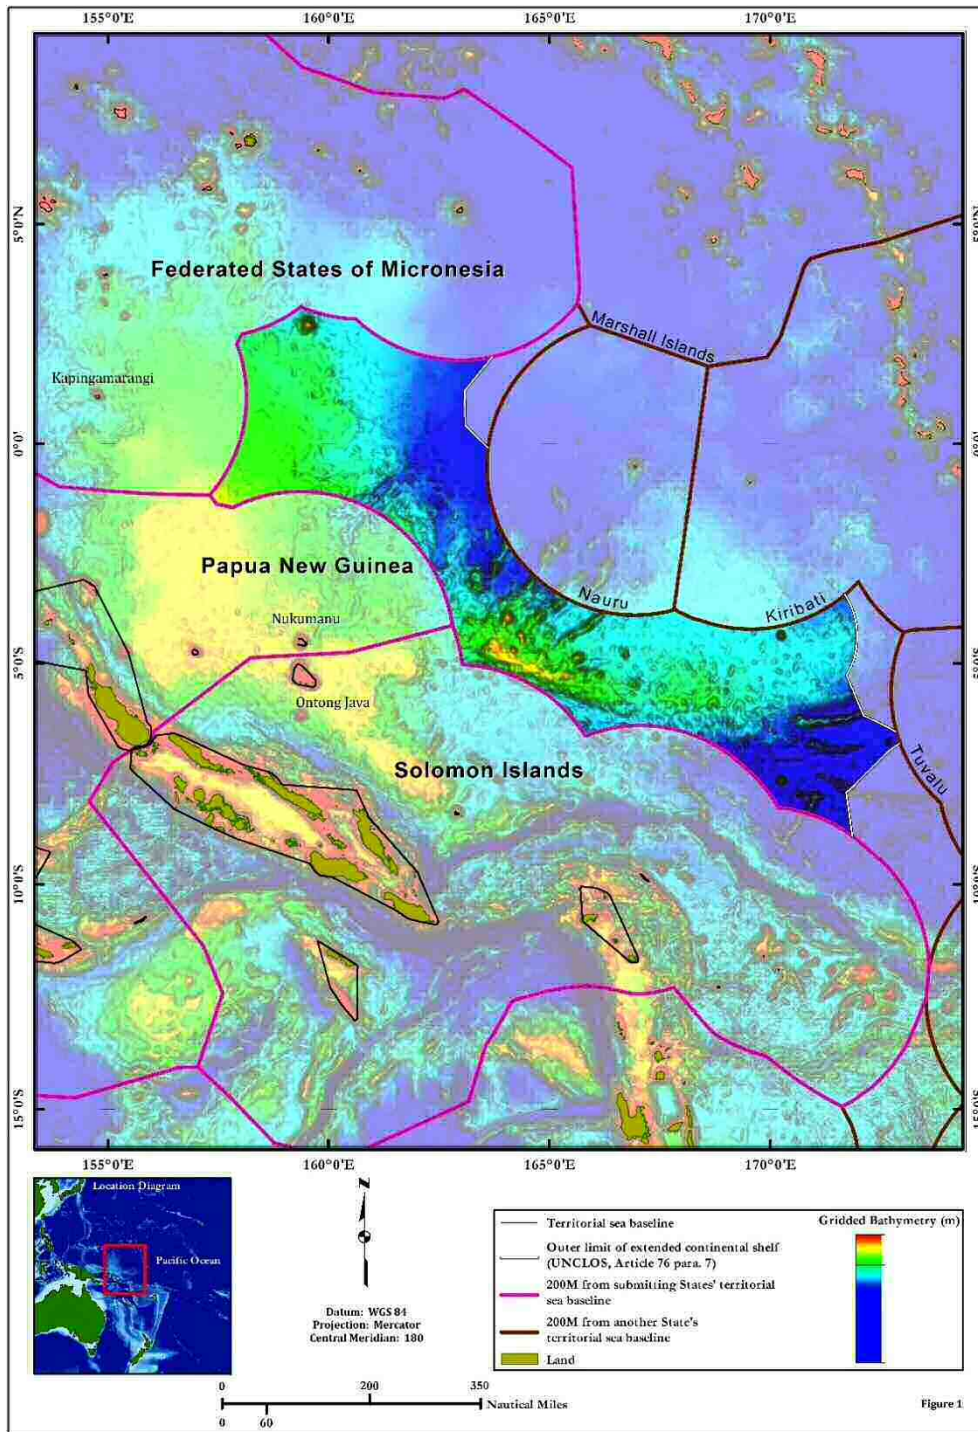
155°0'E 160°0'E 165°0'E 170°0'E

5°0'N

0°0'

5°0'S

10°0'S

15°0'S

Federated States of Micronesia

Kapingamarangi

Marshall Islands

Papua New Guinea

Nukumanu

Ontong Java

Nauru

Kiribati

Solomon Islands

Tuvalu

155°0'E 160°0'E 165°0'E 170°0'E

Location Diagram

Pacific Ocean

N

Datum: WGS 84
Projection: Mercator
Central Meridian: 180

Territorial sea baseline

Outer limit of extended continental shelf (UNCLOS, Article 76 para. 7)

200M from submitting States' territorial sea baseline

200M from another State's territorial sea baseline

Land

Gridded Bathymetry (m)

0 200 350 Nautical Miles

0 60

Figure 1